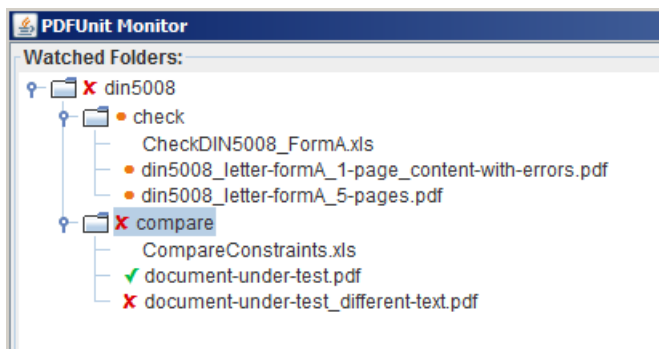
PDFUnit Monitor

Watched Folders:

✘ din5008

● check

CheckDIN5008_FormA.xls

● din5008_letter-formA_1-page_content-with-errors.pdf

● din5008_letter-formA_5-pages.pdf

✘ compare

CompareConstraints.xls

✔ document-under-test.pdf

✘ document-under-test_different-text.pdf